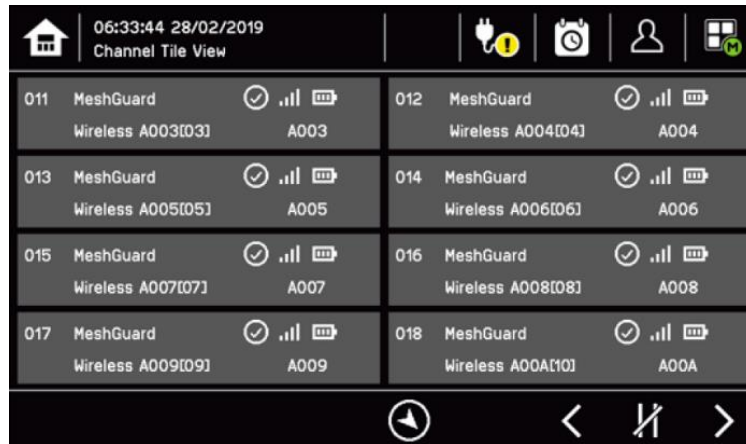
06:33:44 28/02/2019
Channel Tile View

011 MeshGuard
Wireless A003[03] A003

012 MeshGuard
Wireless A004[04] A004

013 MeshGuard
Wireless A005[05] A005

014 MeshGuard
Wireless A006[06] A006

015 MeshGuard
Wireless A007[07] A007

016 MeshGuard
Wireless A008[08] A008

017 MeshGuard
Wireless A009[09] A009

018 MeshGuard
Wireless A00A[10] A00A